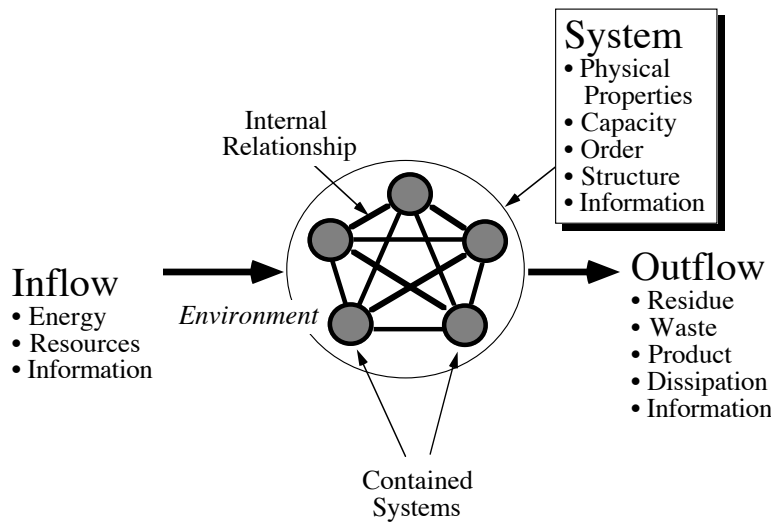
System
• Physical Properties
• Capacity
• Order
• Structure
• Information

Internal Relationship

Inflow
• Energy
• Resources
• Information

Environment

Outflow
• Residue
• Waste
• Product
• Dissipation
• Information

Contained Systems